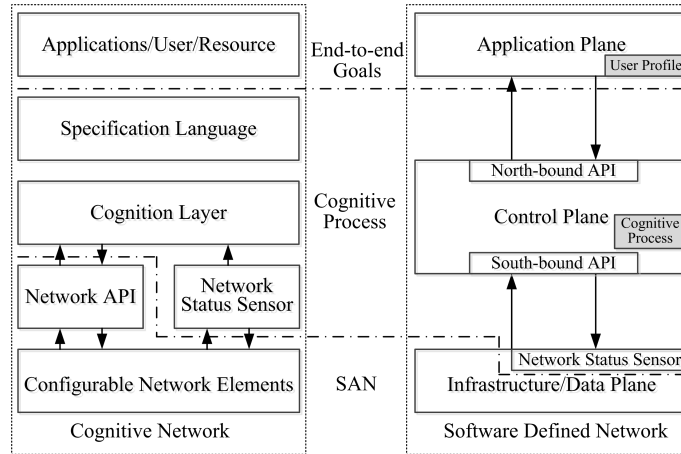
Applications/User/Resource

Specification Language

Cognition Layer

Network API

Network Status Sensor

Configurable Network Elements

Cognitive Network

End-to-end Goals

Cognitive Process

SAN

Application Plane

User Profile

North-bound API

Control Plane

Cognitive Process

South-bound API

Network Status Sensor

Infrastructure/Data Plane

Software Defined Network